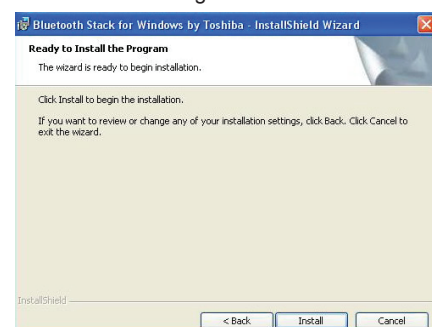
Bluetooth Stack for Windows by Toshiba - InstallShield Wizard

Ready to Install the Program

The wizard is ready to begin installation.

Click Install to begin the installation.

If you want to review or change any of your installation settings, click Back. Click Cancel to exit the wizard.

InstallShield

< Back

Install

Cancel